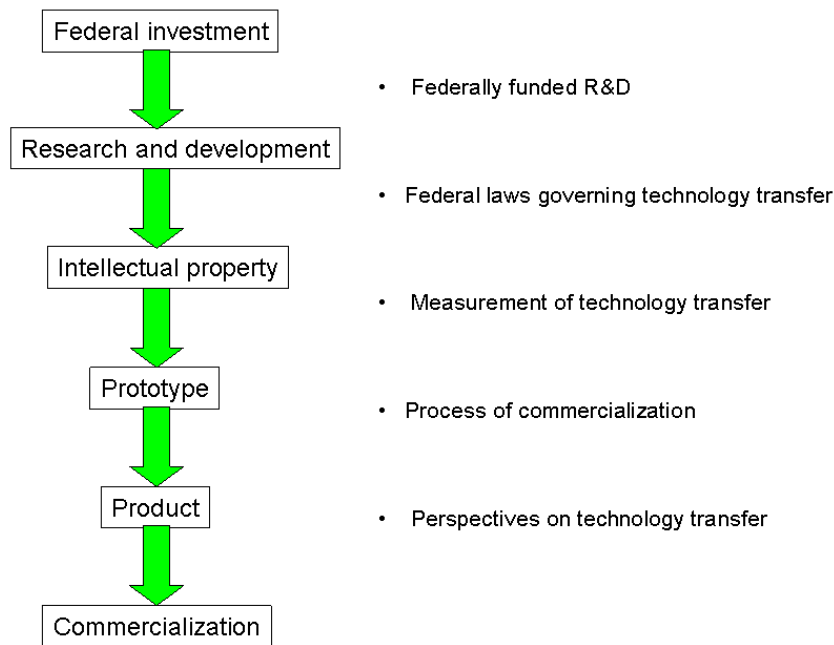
Federal investment

Research and development

Intellectual property

Prototype

Product

Commercialization

• Federally funded R&D

• Federal laws governing technology transfer

• Measurement of technology transfer

• Process of commercialization

• Perspectives on technology transfer